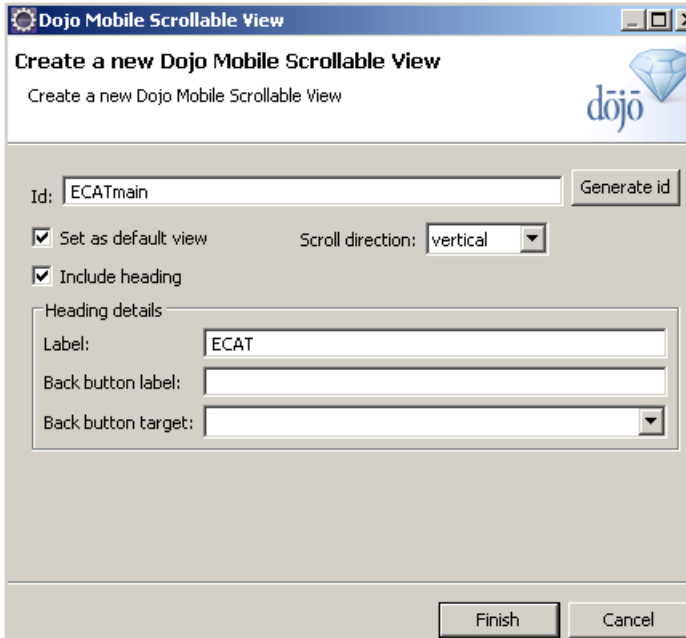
Dojo Mobile Scrollable View

Create a new Dojo Mobile Scrollable View

Create a new Dojo Mobile Scrollable View

dōjō

Id: ECATmain

Generate id

Set as default view

Scroll direction: vertical

Include heading

Heading details

Label: ECAT

Back button label:

Back button target:

Finish

Cancel